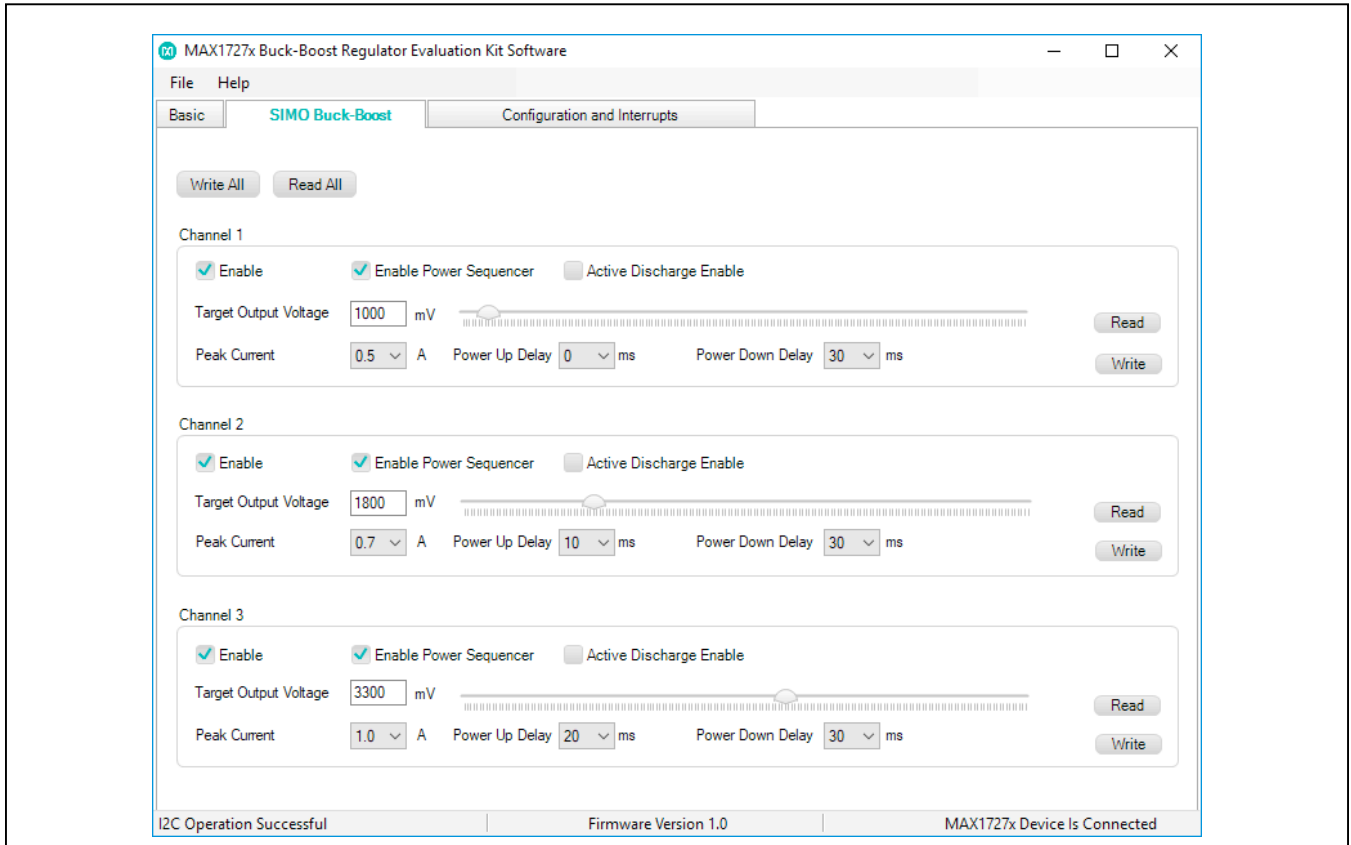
MAX1727x Buck-Boost Regulator Evaluation Kit Software

File Help

Basic SIMO Buck-Boost Configuration and Interrupts

Write All Read All

Channel 1

Enable Enable Power Sequencer Active Discharge Enable

Target Output Voltage 1000 mV Read

Peak Current 0.5 A Power Up Delay 0 ms Power Down Delay 30 ms Write

Channel 2

Enable Enable Power Sequencer Active Discharge Enable

Target Output Voltage 1800 mV Read

Peak Current 0.7 A Power Up Delay 10 ms Power Down Delay 30 ms Write

Channel 3

Enable Enable Power Sequencer Active Discharge Enable

Target Output Voltage 3300 mV Read

Peak Current 1.0 A Power Up Delay 20 ms Power Down Delay 30 ms Write

I2C Operation Successful Firmware Version 1.0 MAX1727x Device Is Connected